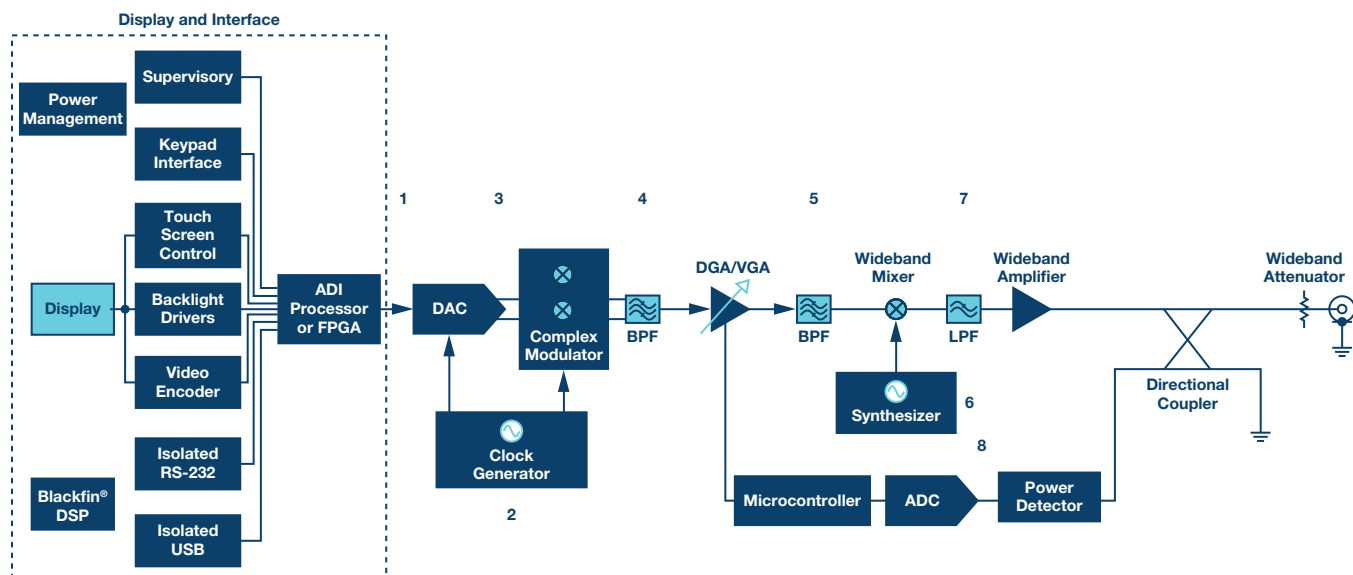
Display and Interface

Power Management

Supervisory

Keypad Interface

Touch Screen Control

Display

Backlight Drivers

Video Encoder

Isolated RS-232

Blackfin® DSP

Isolated USB

ADI Processor or FPGA

1

DAC

3

Complex Modulator

Clock Generator

2

4

BPF

DGA/VGA

5

BPF

Wideband Mixer

Synthesizer

6

7

LPF

Wideband Amplifier

Wideband Attenuator

Directional Coupler

8

Microcontroller

ADC

Power Detector